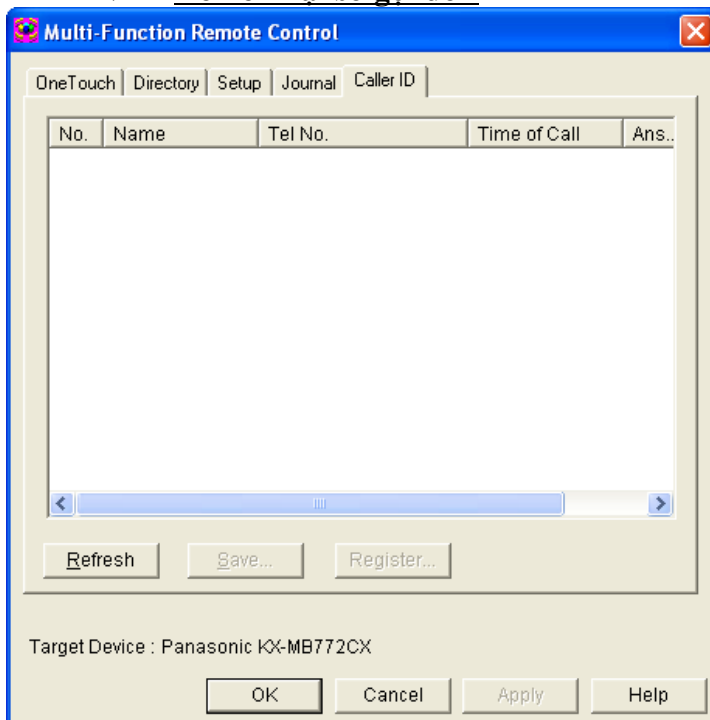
Multi-Function Remote Control

OneTouch | Directory | Setup | Journal | Caller ID

| No. | Name | Tel No. | Time of Call | Ans.. |
|---|---|---|---|---|

Refresh

Save...

Register...

Target Device : Panasonic KX-MB772CX

OK

Cancel

Apply

Help